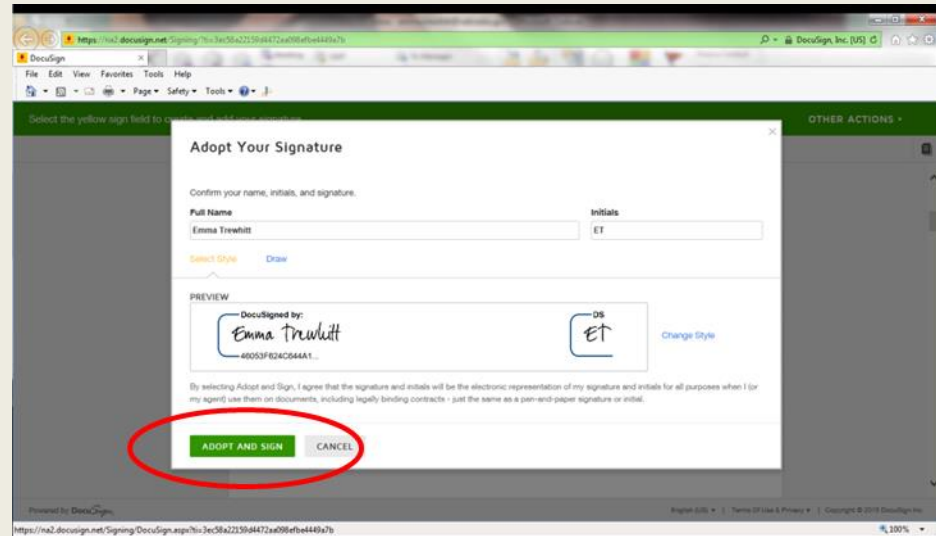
https://na2.docusign.net/Signing/?ti=3ec58a22159d4472aa098efbe4449a7b

DocuSign, Inc. [US]

DocuSign

File Edit View Favorites Tools Help

Page ▾ Safety ▾ Tools ▾

Select the yellow sign field to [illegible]

OTHER ACTIONS ▾

Adopt Your Signature

Confirm your name, initials, and signature.

Full Name

Emma Trewhitt

Initials

ET

Select Style

Draw

PREVIEW

DocuSigned by:

Emma Trewhitt

46053F624C644A1...

DS

ET

Change Style

By selecting Adopt and Sign, I agree that the signature and initials will be the electronic representation of my signature and initials for all purposes when I (or my agent) use them on documents, including legally binding contracts - just the same as a pen-and-paper signature or initial.

ADOPT AND SIGN

CANCEL

Powered by DocuSign

English (US) ▾ | Terms Of Use & Privacy ▾ | Copyright © 2015 DocuSign Inc.

https://na2.docusign.net/Signing/DocuSign.aspx?ti=3ec58a22159d4472aa098efbe4449a7b

100%